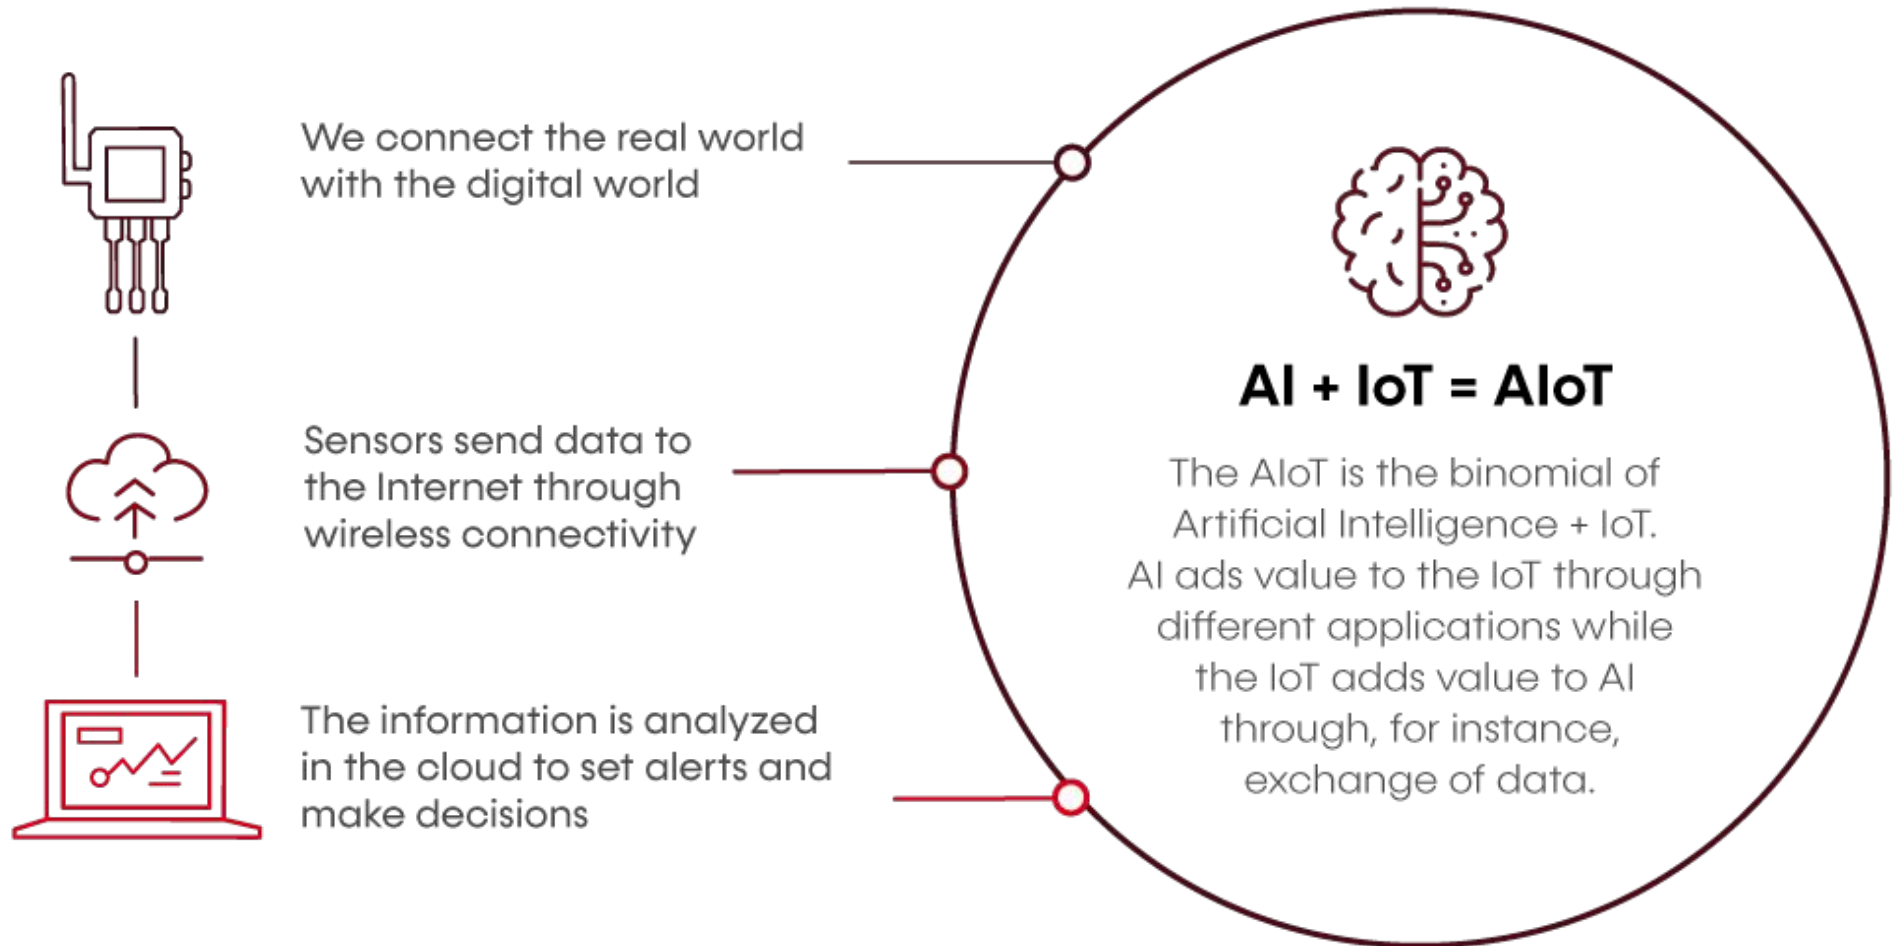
We connect the real world with the digital world

Sensors send data to the Internet through wireless connectivity

The information is analyzed in the cloud to set alerts and make decisions

AI + IoT = AIoT

The AIoT is the binomial of Artificial Intelligence + IoT. AI ads value to the IoT through different applications while the IoT adds value to AI through, for instance, exchange of data.